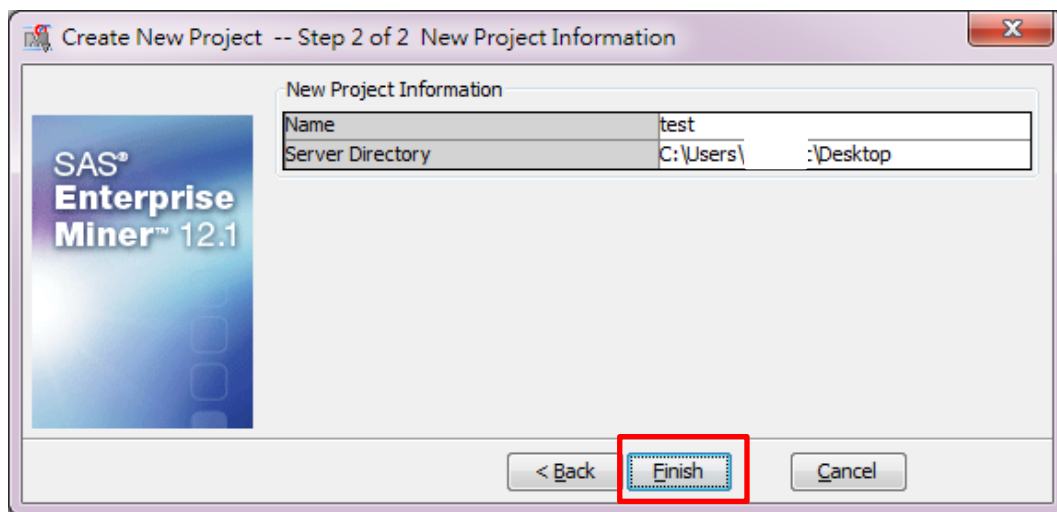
Create New Project -- Step 2 of 2 New Project Information

SAS® Enterprise Miner™ 12.1

New Project Information

| Name | test |
|---|---|
| Server Directory | C:\Users\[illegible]\Desktop |

< Back
Finish
Cancel